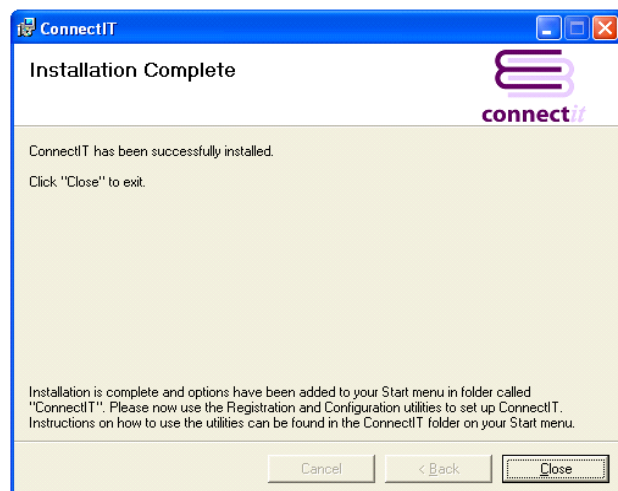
ConnectIT

Installation Complete

connectit

ConnectIT has been successfully installed.

Click "Close" to exit.

Installation is complete and options have been added to your Start menu in folder called "ConnectIT". Please now use the Registration and Configuration utilities to set up ConnectIT. Instructions on how to use the utilities can be found in the ConnectIT folder on your Start menu.

Cancel

< Back

Close